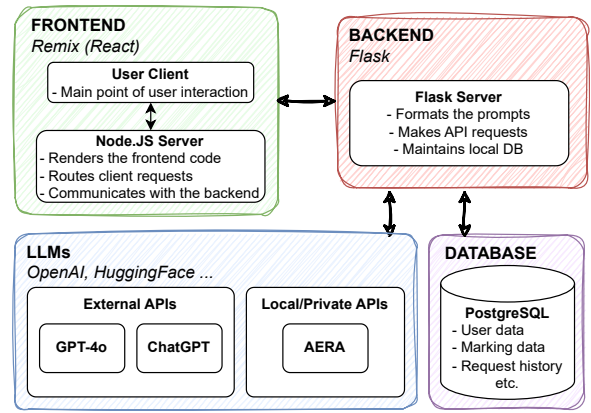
FRONTEND
Remix (React)

User Client
- Main point of user interaction

Node.JS Server
- Renders the frontend code
- Routes client requests
- Communicates with the backend

BACKEND
Flask

Flask Server
- Formats the prompts
- Makes API requests
- Maintains local DB

LLMs
OpenAI, HuggingFace ...

External APIs
GPT-4o
ChatGPT

Local/Private APIs
AERA

DATABASE

PostgreSQL
- User data
- Marking data
- Request history etc.